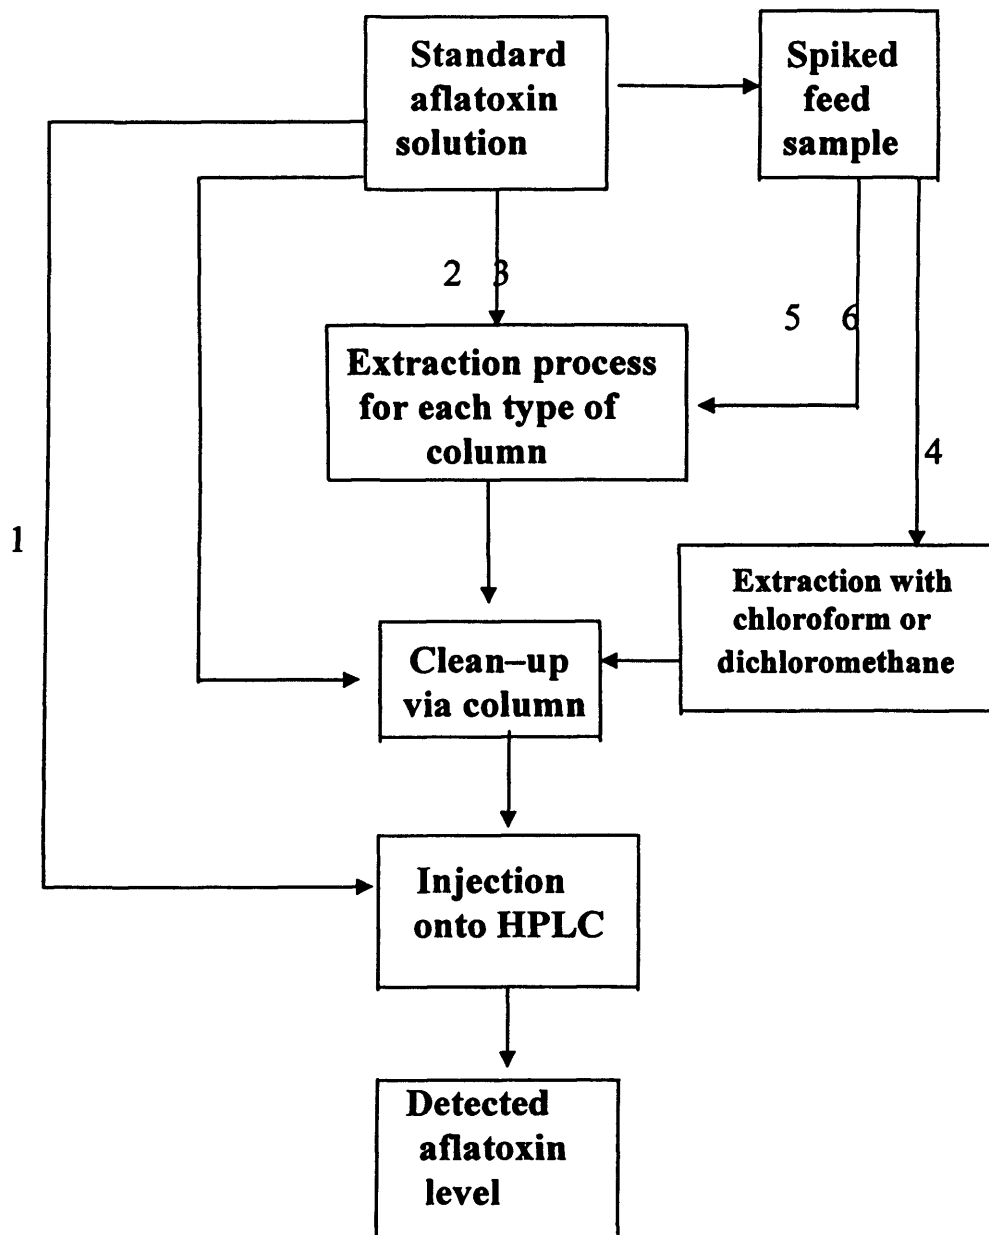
Standard aflatoxin solution

Spiked feed sample

1

2 3

5 6

4

Extraction process for each type of column

Extraction with chloroform or dichloromethane

Clean–up via column

Injection onto HPLC

Detected aflatoxin level